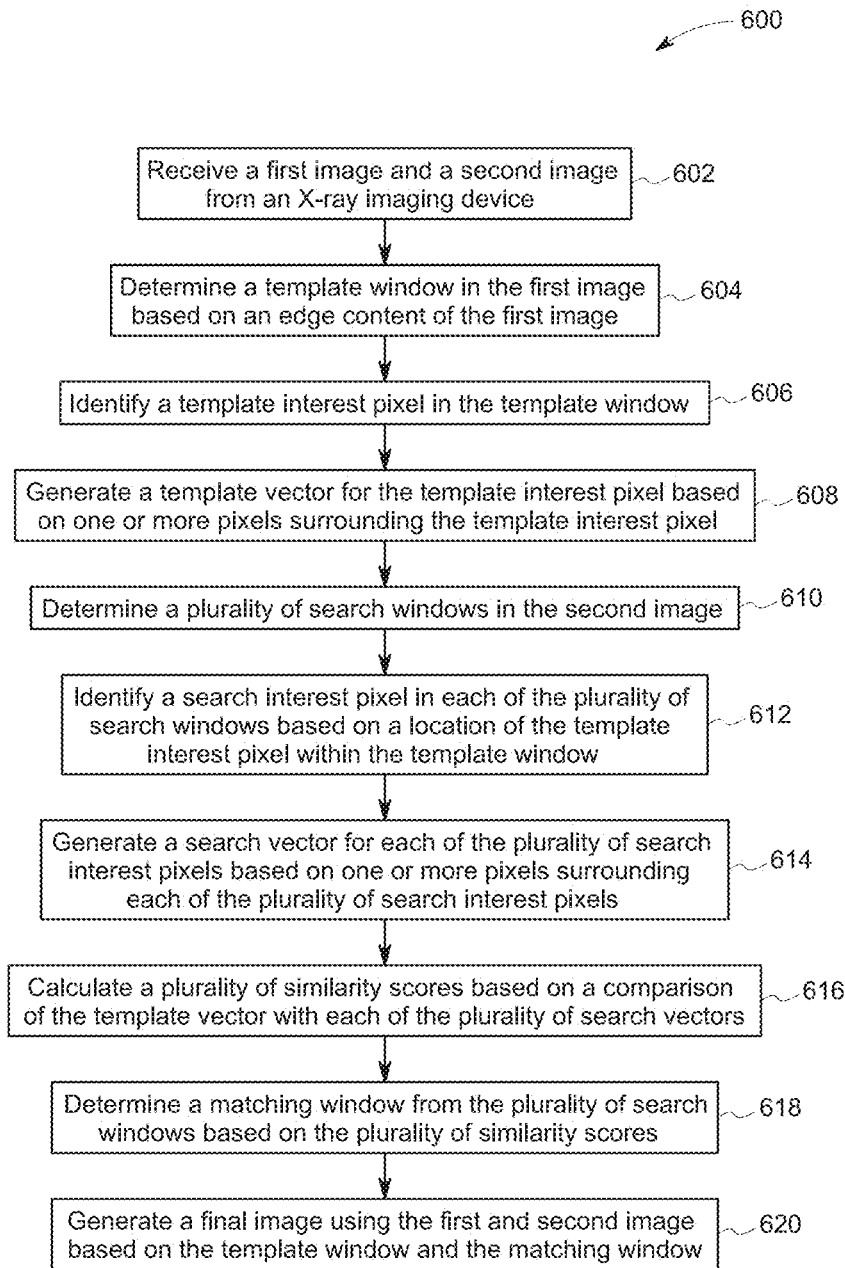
600

Receive a first image and a second image from an X-ray imaging device
602

Determine a template window in the first image based on an edge content of the first image
604

Identify a template interest pixel in the template window
606

Generate a template vector for the template interest pixel based on one or more pixels surrounding the template interest pixel
608

Determine a plurality of search windows in the second image
610

Identify a search interest pixel in each of the plurality of search windows based on a location of the template interest pixel within the template window
612

Generate a search vector for each of the plurality of search interest pixels based on one or more pixels surrounding each of the plurality of search interest pixels
614

Calculate a plurality of similarity scores based on a comparison of the template vector with each of the plurality of search vectors
616

Determine a matching window from the plurality of search windows based on the plurality of similarity scores
618

Generate a final image using the first and second image based on the template window and the matching window
620